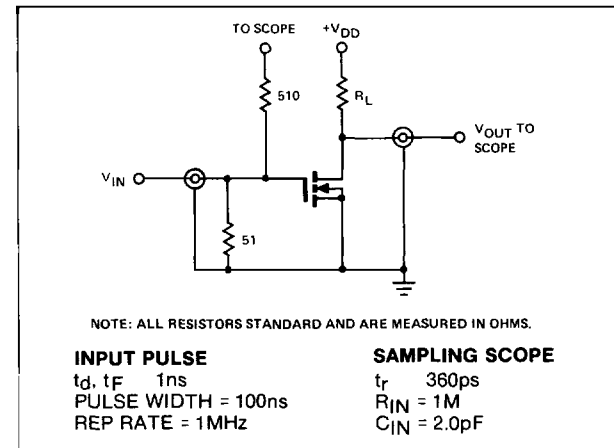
TO SCOPE

$+V_{DD}$

510

$R_L$

$V_{IN}$

$V_{OUT}$ TO SCOPE

51

NOTE: ALL RESISTORS STANDARD AND ARE MEASURED IN OHMS.

INPUT PULSE
$t_d$, $t_F$ 1ns
PULSE WIDTH = 100ns
REP RATE = 1MHz

SAMPLING SCOPE
$t_r$ 360ps
$R_{IN}$ = 1M
$C_{IN}$ = 2.0pF